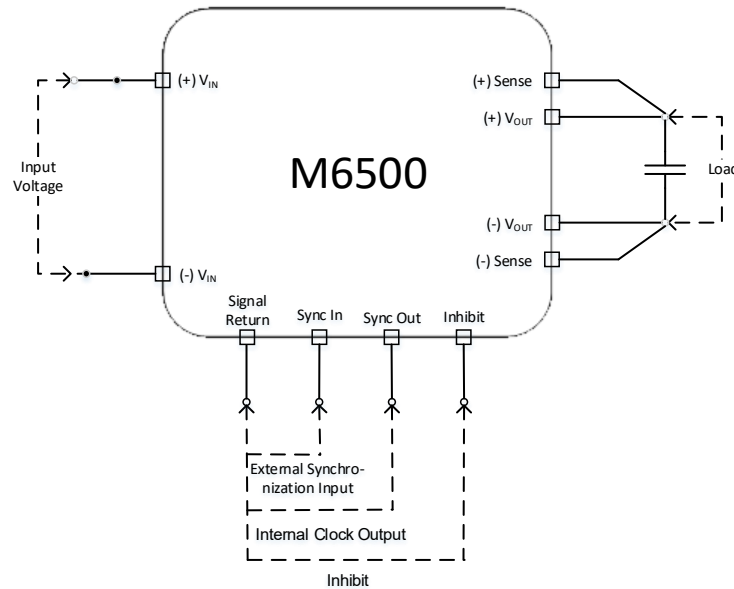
M6500

Input Voltage

(+) $V_{IN}$

(-) $V_{IN}$

(+) Sense

(+) $V_{OUT}$

Load

(-) $V_{OUT}$

(-) Sense

Signal Return

Sync In

Sync Out

Inhibit

External Synchronization Input

Internal Clock Output

Inhibit